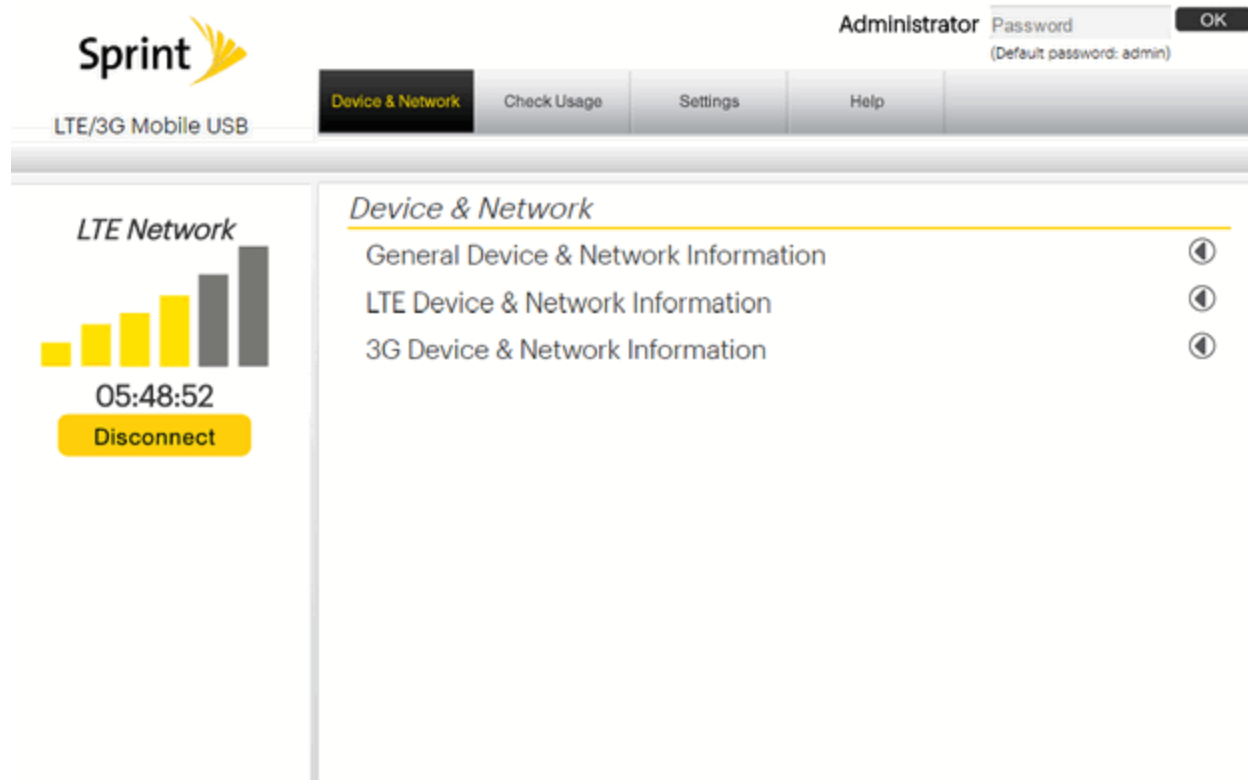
Sprint

Administrator Password OK
(Default password: admin)

LTE/3G Mobile USB

Device & Network
Check Usage
Settings
Help

LTE Network

05:48:52

Disconnect

Device & Network

General Device & Network Information

LTE Device & Network Information

3G Device & Network Information